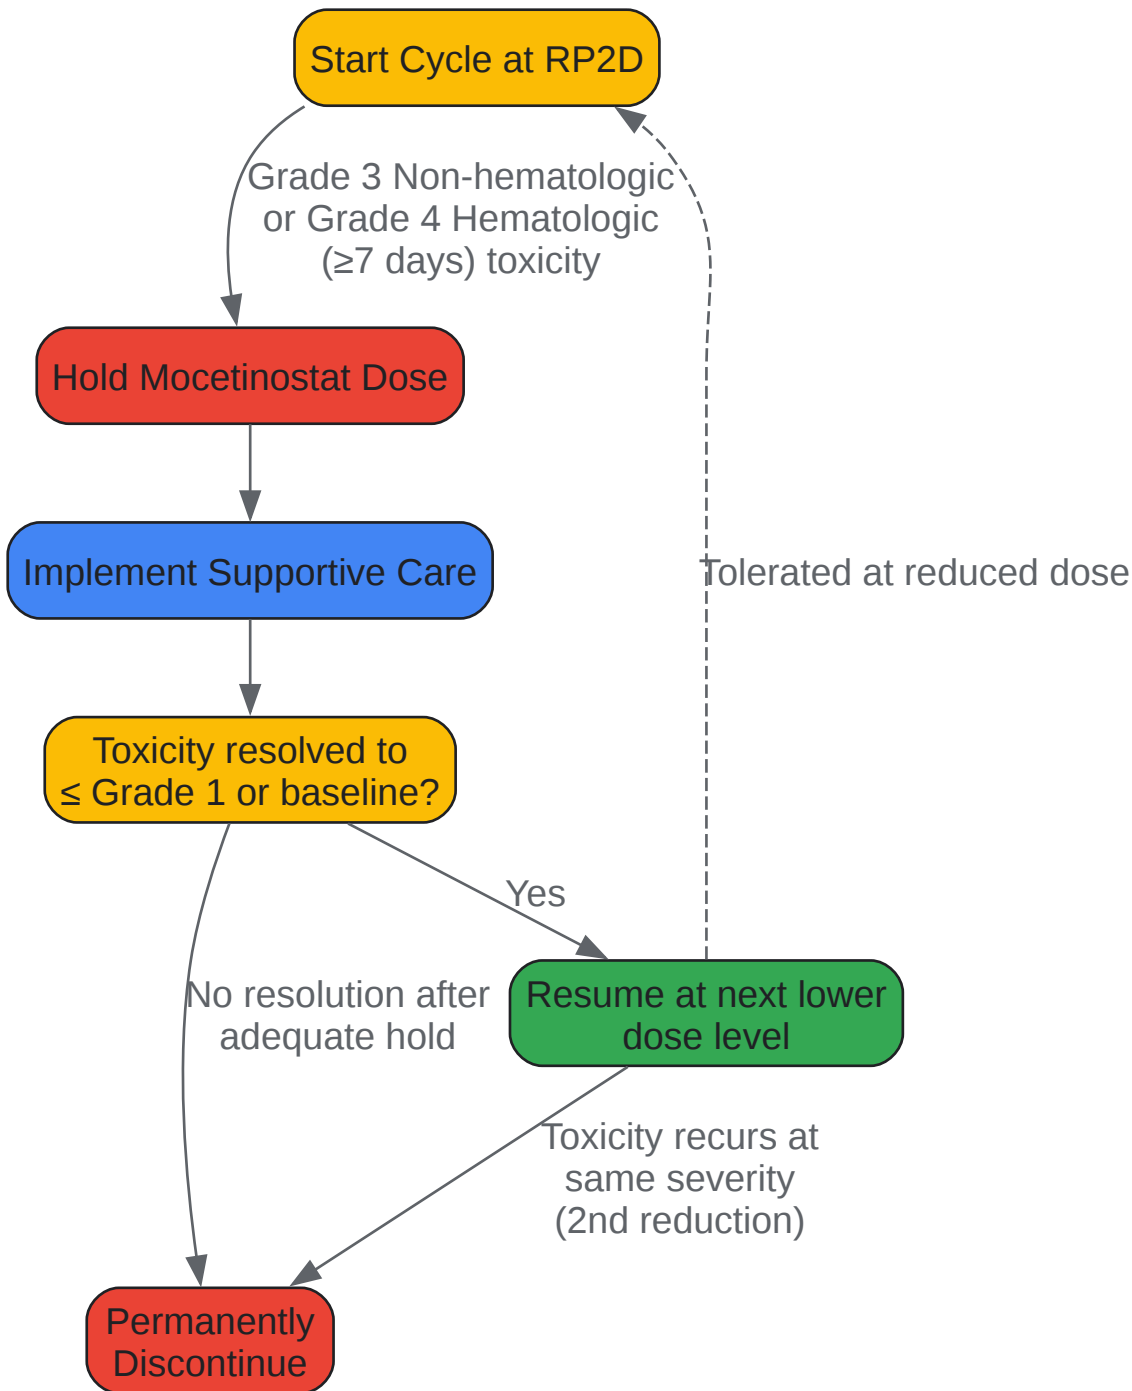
Start Cycle at RP2D

Grade 3 Non-hematologic or Grade 4 Hematologic (≥7 days) toxicity

Hold Mocetinostat Dose

Implement Supportive Care

Toxicity resolved to ≤ Grade 1 or baseline?

Tolerated at reduced dose

Yes

No resolution after adequate hold

Resume at next lower dose level

Toxicity recurs at same severity (2nd reduction)

Permanently Discontinue